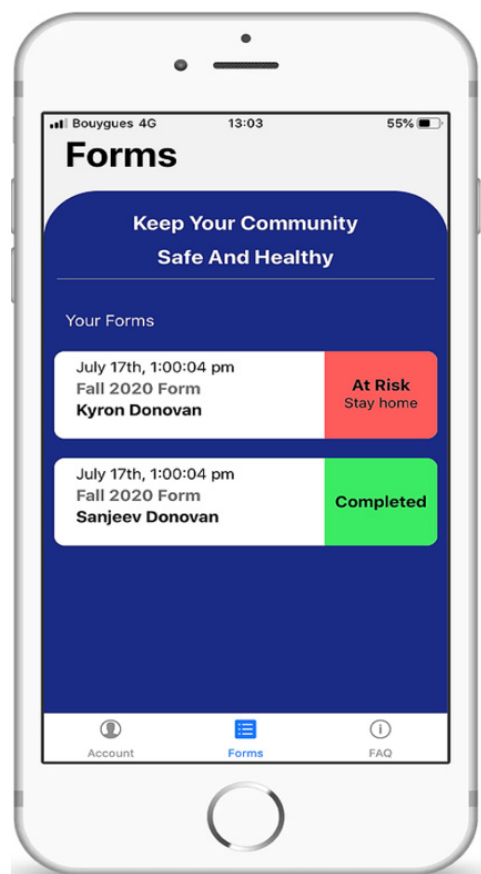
Bouygues 4G 13:03 55%

Forms

Keep Your Community Safe And Healthy

Your Forms

July 17th, 1:00:04 pm
Fall 2020 Form
Kyron Donovan
At Risk
Stay home

July 17th, 1:00:04 pm
Fall 2020 Form
Sanjeev Donovan
Completed

Account
Forms
FAQ